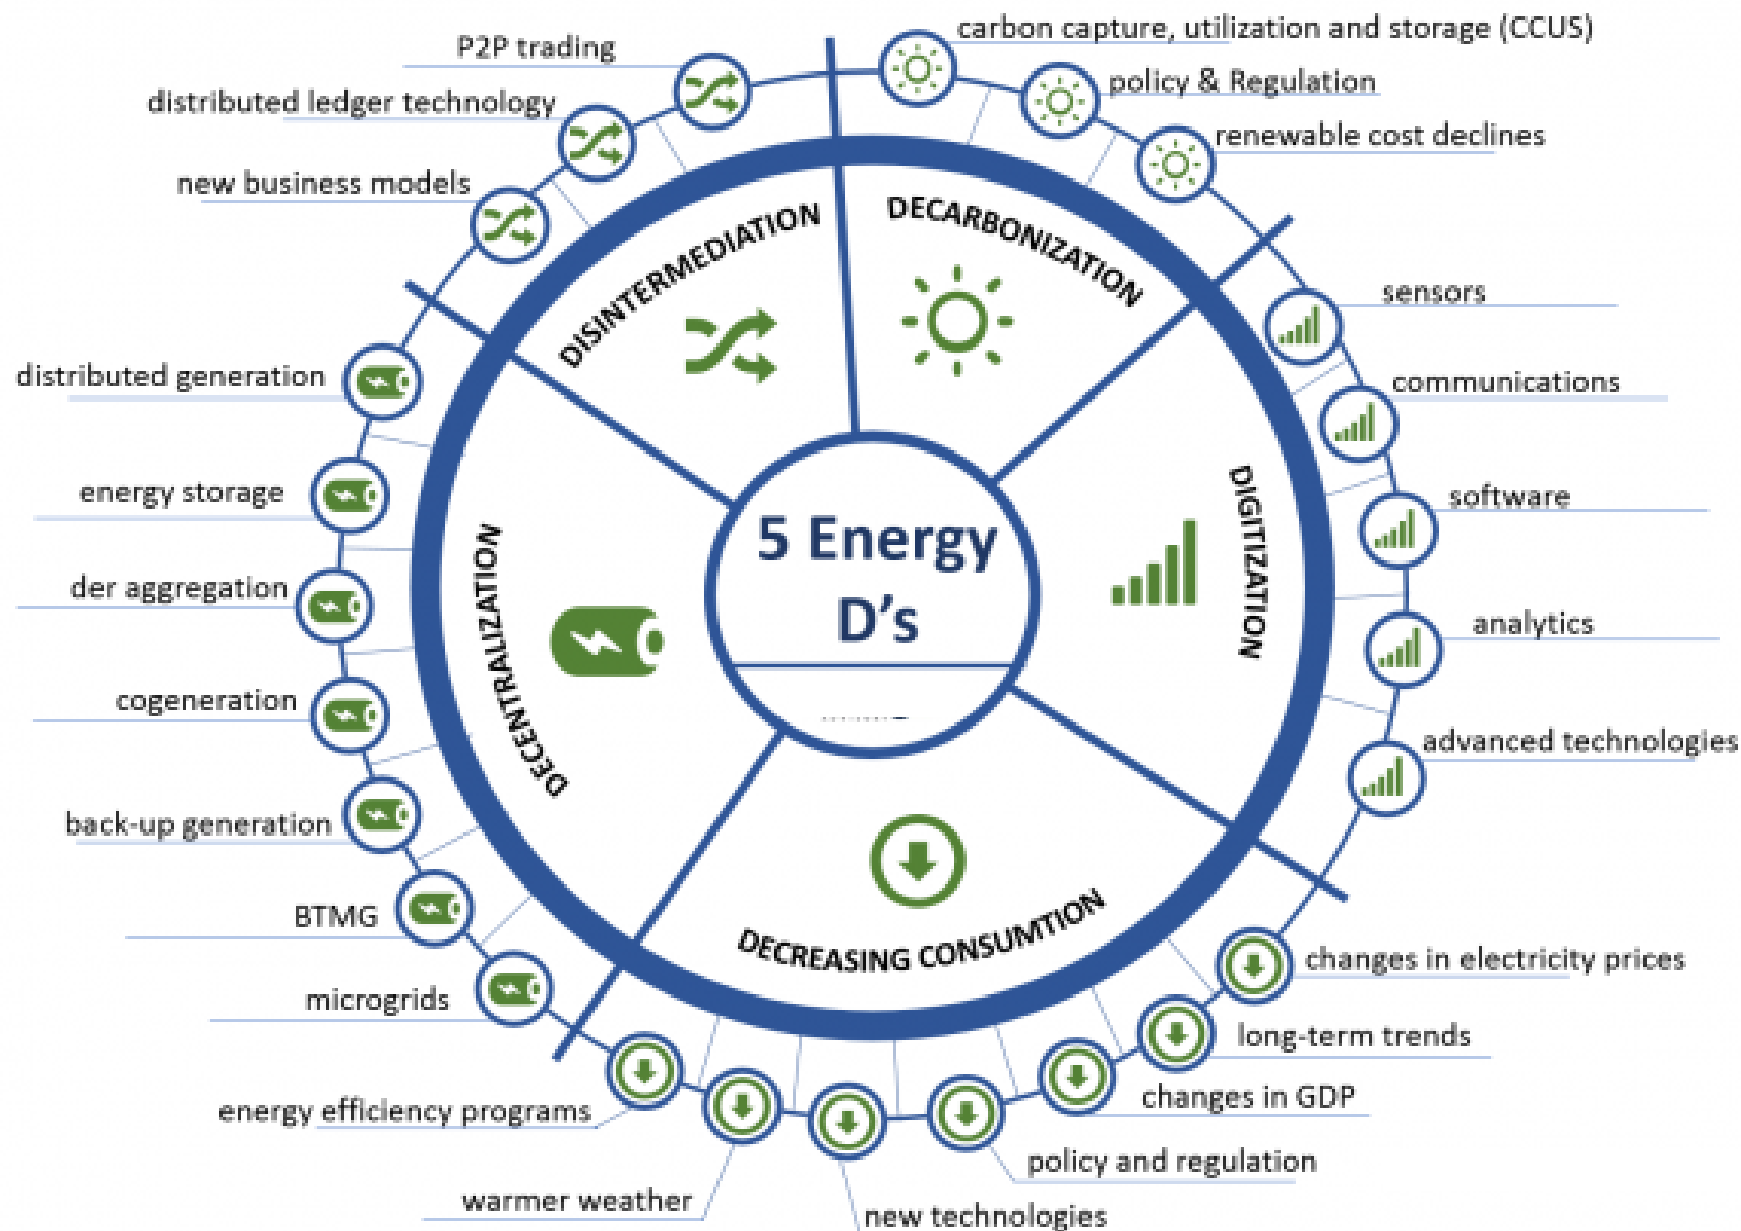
5 Energy D's

DISINTERMEDIATION

P2P trading
distributed ledger technology
new business models

DECARBONIZATION

carbon capture, utilization and storage (CCUS)
policy & Regulation
renewable cost declines

DIGITIZATION

sensors
communications
software
analytics
advanced technologies

DECREASING CONSUMTION

changes in electricity prices
long-term trends
changes in GDP
policy and regulation
new technologies
warmer weather
energy efficiency programs

DECENTRALIZATION

distributed generation
energy storage
der aggregation
cogeneration
back-up generation
BTMG
microgrids